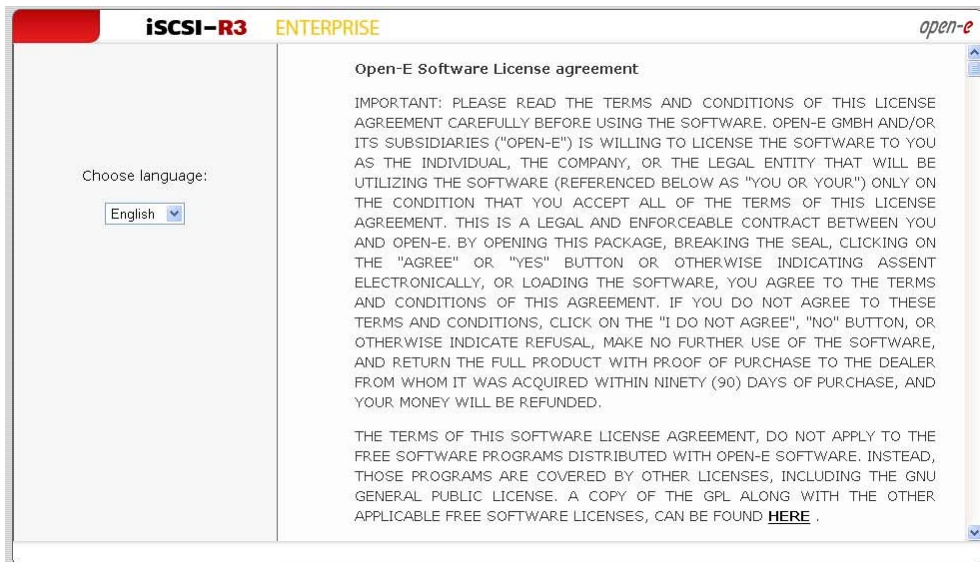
iSCSI-R3 ENTERPRISE

open-e

Choose language:

English

Open-E Software License agreement

IMPORTANT: PLEASE READ THE TERMS AND CONDITIONS OF THIS LICENSE AGREEMENT CAREFULLY BEFORE USING THE SOFTWARE. OPEN-E GMBH AND/OR ITS SUBSIDIARIES ("OPEN-E") IS WILLING TO LICENSE THE SOFTWARE TO YOU AS THE INDIVIDUAL, THE COMPANY, OR THE LEGAL ENTITY THAT WILL BE UTILIZING THE SOFTWARE (REFERENCED BELOW AS "YOU OR YOUR") ONLY ON THE CONDITION THAT YOU ACCEPT ALL OF THE TERMS OF THIS LICENSE AGREEMENT. THIS IS A LEGAL AND ENFORCEABLE CONTRACT BETWEEN YOU AND OPEN-E. BY OPENING THIS PACKAGE, BREAKING THE SEAL, CLICKING ON THE "AGREE" OR "YES" BUTTON OR OTHERWISE INDICATING ASSENT ELECTRONICALLY, OR LOADING THE SOFTWARE, YOU AGREE TO THE TERMS AND CONDITIONS OF THIS AGREEMENT. IF YOU DO NOT AGREE TO THESE TERMS AND CONDITIONS, CLICK ON THE "I DO NOT AGREE", "NO" BUTTON, OR OTHERWISE INDICATE REFUSAL, MAKE NO FURTHER USE OF THE SOFTWARE, AND RETURN THE FULL PRODUCT WITH PROOF OF PURCHASE TO THE DEALER FROM WHOM IT WAS ACQUIRED WITHIN NINETY (90) DAYS OF PURCHASE, AND YOUR MONEY WILL BE REFUNDED.

THE TERMS OF THIS SOFTWARE LICENSE AGREEMENT, DO NOT APPLY TO THE FREE SOFTWARE PROGRAMS DISTRIBUTED WITH OPEN-E SOFTWARE. INSTEAD, THOSE PROGRAMS ARE COVERED BY OTHER LICENSES, INCLUDING THE GNU GENERAL PUBLIC LICENSE. A COPY OF THE GPL ALONG WITH THE OTHER APPLICABLE FREE SOFTWARE LICENSES, CAN BE FOUND HERE .